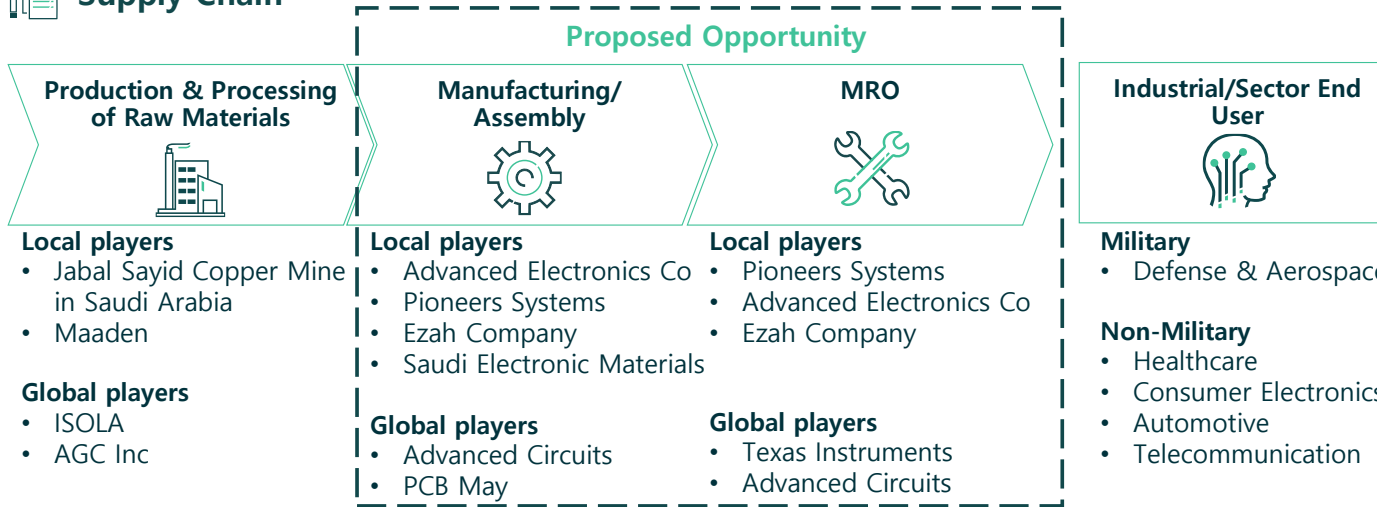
Supply Chain

Proposed Opportunity

Production & Processing of Raw Materials

Local players
• Jabal Sayid Copper Mine in Saudi Arabia
• Maaden

Global players
• ISOLA
• AGC Inc

Manufacturing/ Assembly

Local players
• Advanced Electronics Co
• Pioneers Systems
• Ezah Company
• Saudi Electronic Materials

Global players
• Advanced Circuits
• PCB May

MRO

Local players
• Pioneers Systems
• Advanced Electronics Co
• Ezah Company

Global players
• Texas Instruments
• Advanced Circuits

Industrial/Sector End User

Military
• Defense & Aerospac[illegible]

Non-Military
• Healthcare
• Consumer Electronic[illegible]
• Automotive
• Telecommunication